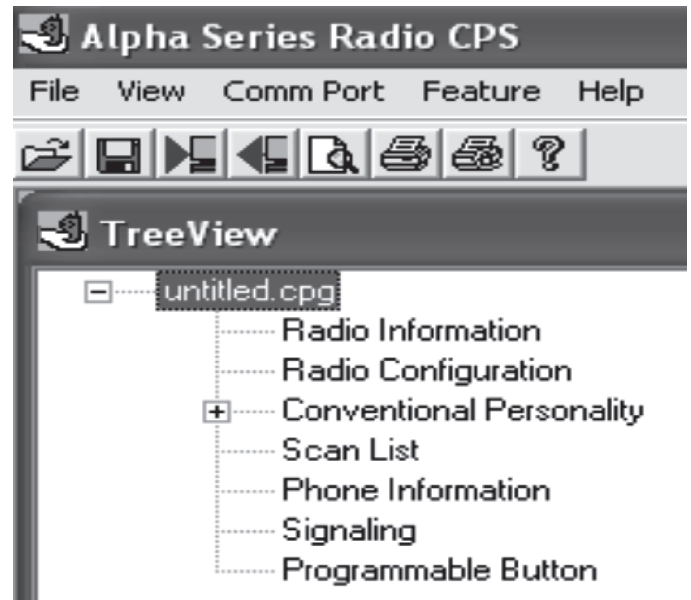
Alpha Series Radio CPS

File View Comm Port Feature Help

TreeView

untitled.cpg
Radio Information
Radio Configuration
Conventional Personality
Scan List
Phone Information
Signaling
Programmable Button